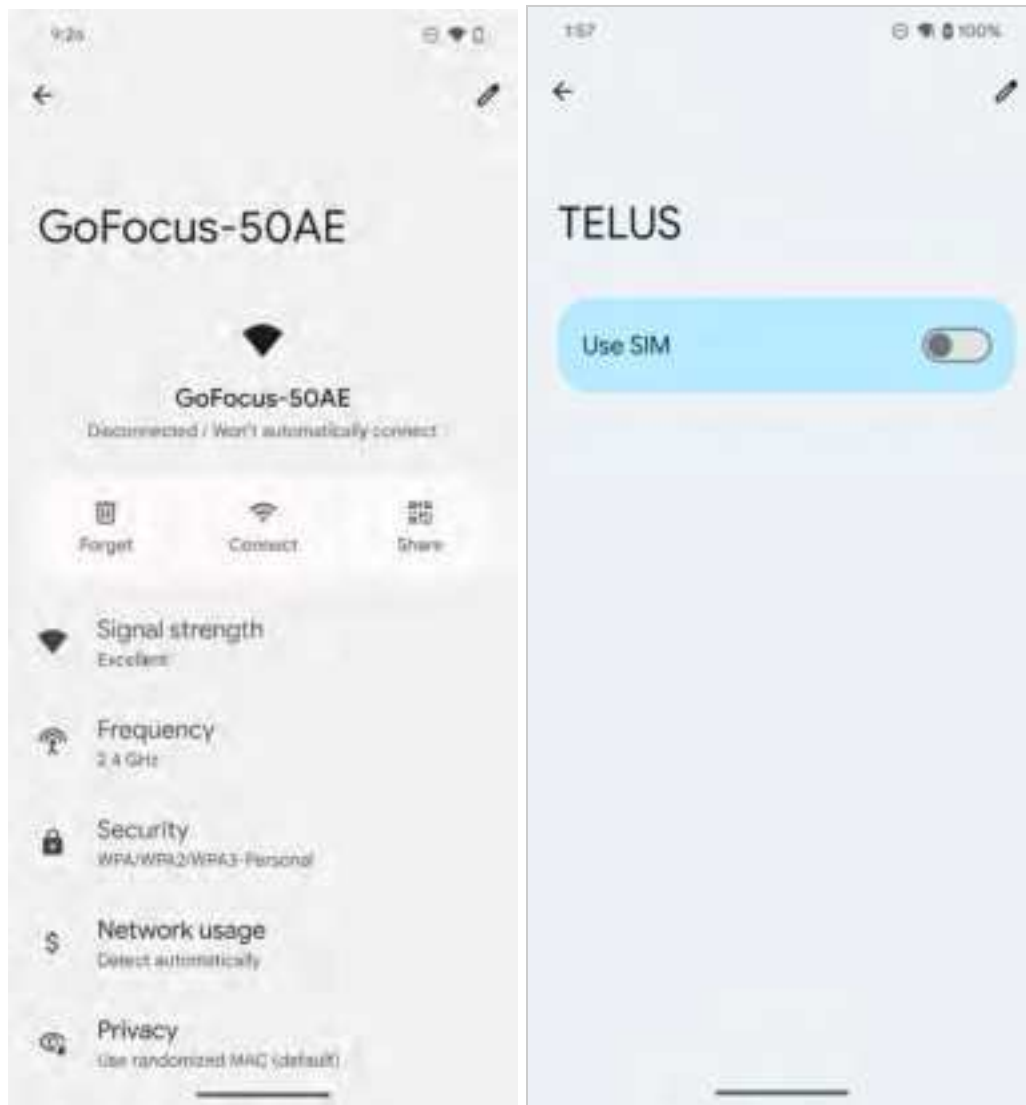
9:26

GoFocus-50AE

GoFocus-50AE
Disconnected / Won't automatically connect

Forget
Connect
Share

Signal strength
Excellent

Frequency
2.4 GHz

Security
WPA/WPA2/WPA3-Personal

Network usage
Detect automatically

Privacy
Use randomized MAC (default)

1:57
100%

TELUS

Use SIM